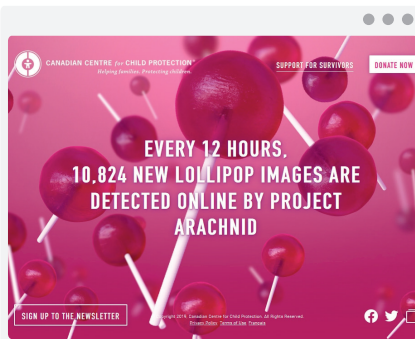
CANADIAN CENTRE for CHILD PROTECTION™
Helping families. Protecting children.

SUPPORT FOR SURVIVORS

DONATE NOW

EVERY 12 HOURS, 10,824 NEW LOLLIPOP IMAGES ARE DETECTED ONLINE BY PROJECT ARACHNID

SIGN UP TO THE NEWSLETTER

Copyright 2019, Canadian Centre for Child Protection. All Rights Reserved.
Privacy Policy Terms of Use Français